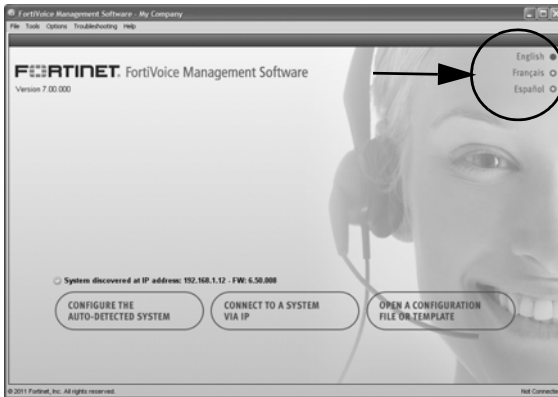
FortiVoice Management Software - My Company

File Tools Options Troubleshooting Help

FURTINET. FortiVoice Management Software

Version 7.00.000

English
Français
Español

System discovered at IP address: 192.168.1.12 - FW: 6.50.008

CONFIGURE THE AUTO-DETECTED SYSTEM

CONNECT TO A SYSTEM VIA IP

OPEN A CONFIGURATION FILE OR TEMPLATE

© 2011 Fortinet, Inc. All rights reserved.

Not Connected